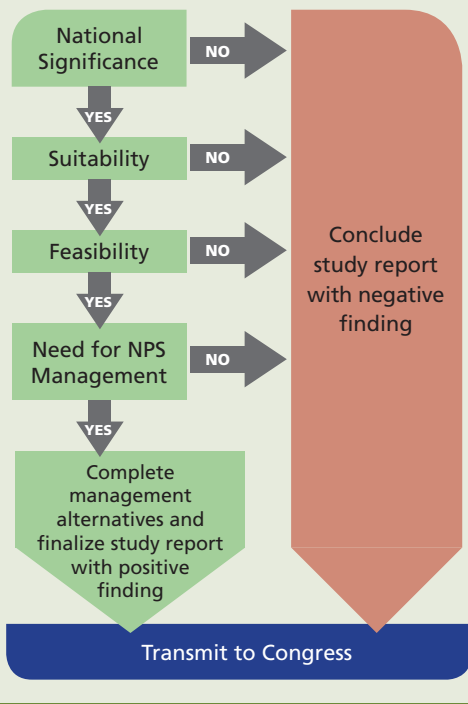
National Significance

NO

YES

Suitability

NO

YES

Feasibility

NO

YES

Need for NPS Management

NO

YES

Complete management alternatives and finalize study report with positive finding

Conclude study report with negative finding

Transmit to Congress